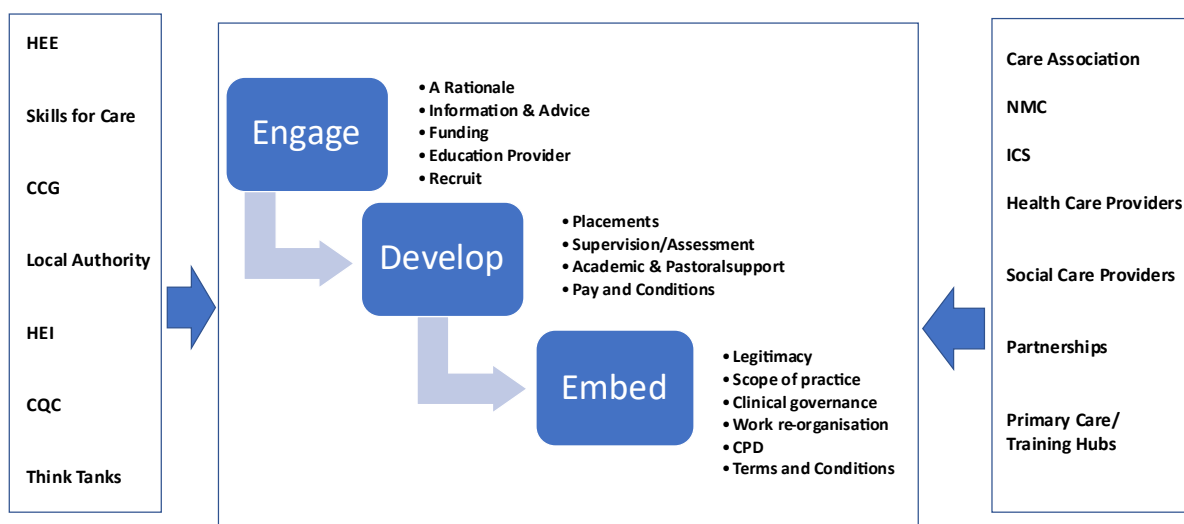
HEE

Skills for Care

CCG

Local Authority

HEI

CQC

Think Tanks

Engage

• A Rationale
• Information & Advice
• Funding
• Education Provider
• Recruit

Develop

• Placements
• Supervision/Assessment
• Academic & Pastoralsupport
• Pay and Conditions

Embed

• Legitimacy
• Scope of practice
• Clinical governance
• Work re-organisation
• CPD
• Terms and Conditions

Care Association

NMC

ICS

Health Care Providers

Social Care Providers

Partnerships

Primary Care/
Training Hubs